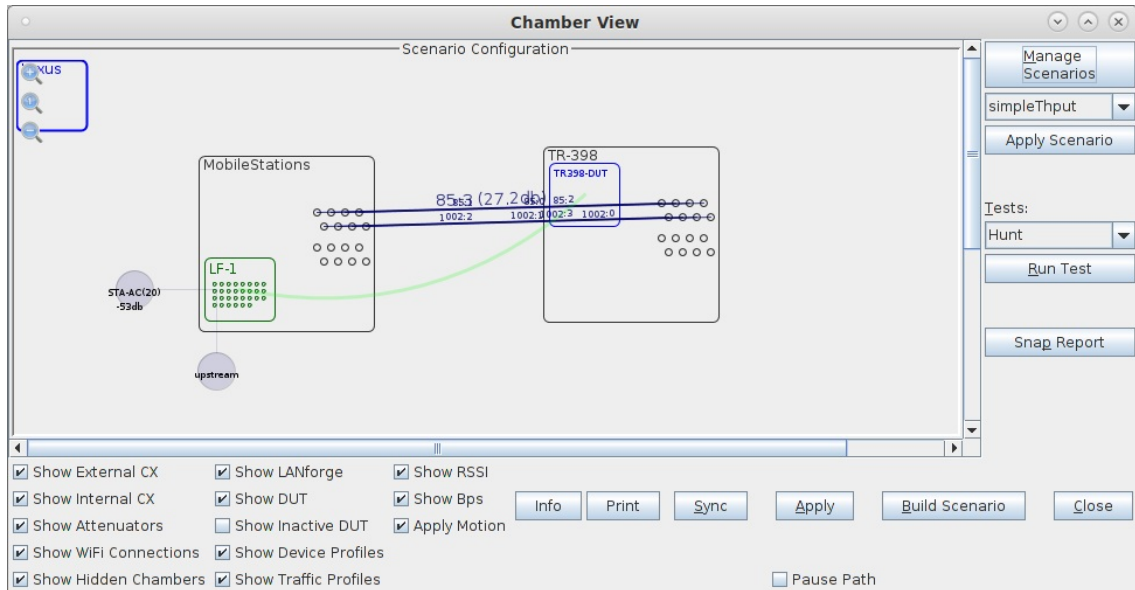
Chamber View

Scenario Configuration

xus

MobileStations

TR-398

TR398-DUT

85.3 (27.2db)

85:3

85:2

1002:2

1002:3

1002:0

LF-1

STA-AC(20) -53db

upstream

Manage Scenarios

simpleThput

Apply Scenario

Tests:

Hunt

Run Test

Snap Report

Show External CX
Show Internal CX
Show Attenuators
Show WiFi Connections
Show Hidden Chambers
Show LANforge
Show DUT
Show Inactive DUT
Show Device Profiles
Show Traffic Profiles
Show RSSI
Show Bps
Apply Motion

Info
Print
Sync
Apply
Build Scenario
Close

Pause Path